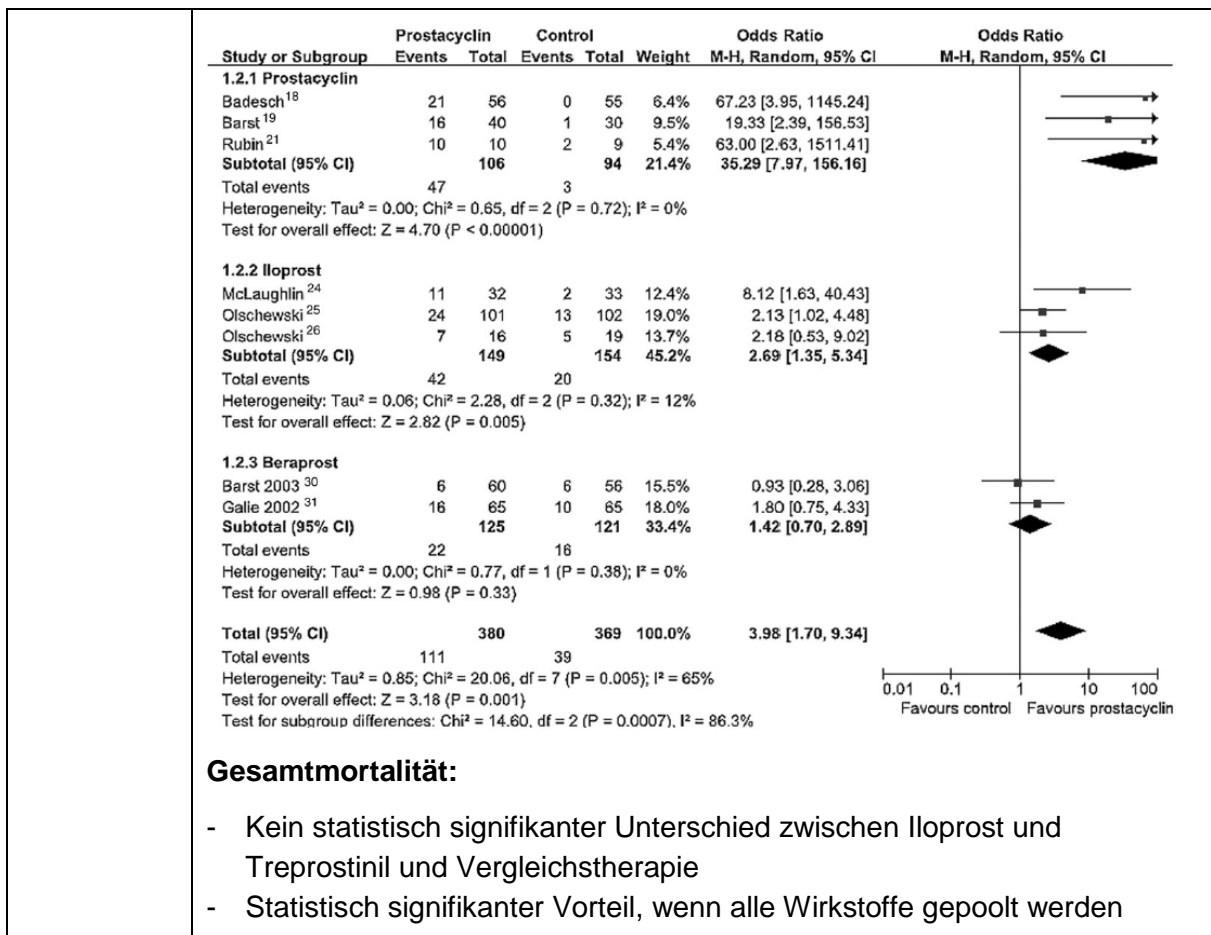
| Study or Subgroup | Prostacyclin Events | Prostacyclin Total | Control Events | Control Total | Weight | Odds Ratio M-H, Random, 95% CI |
|---|---|---|---|---|---|---|
| **1.2.1 Prostacyclin** | | | | | | |
| Badesch$^{18}$ | 21 | 56 | 0 | 55 | 6.4% | 67.23 [3.95, 1145.24] |
| Barst$^{19}$ | 16 | 40 | 1 | 30 | 9.5% | 19.33 [2.39, 156.53] |
| Rubin$^{21}$ | 10 | 10 | 2 | 9 | 5.4% | 63.00 [2.63, 1511.41] |
| **Subtotal (95% CI)** | | **106** | | **94** | **21.4%** | **35.29 [7.97, 156.16]** |
| Total events | 47 | | 3 | | | |
| Heterogeneity: Tau² = 0.00; Chi² = 0.65, df = 2 (P = 0.72); I² = 0% | | | | | | |
| Test for overall effect: Z = 4.70 (P < 0.00001) | | | | | | |
| **1.2.2 Iloprost** | | | | | | |
| McLaughlin$^{24}$ | 11 | 32 | 2 | 33 | 12.4% | 8.12 [1.63, 40.43] |
| Olschewski$^{25}$ | 24 | 101 | 13 | 102 | 19.0% | 2.13 [1.02, 4.48] |
| Olschewski$^{26}$ | 7 | 16 | 5 | 19 | 13.7% | 2.18 [0.53, 9.02] |
| **Subtotal (95% CI)** | | **149** | | **154** | **45.2%** | **2.69 [1.35, 5.34]** |
| Total events | 42 | | 20 | | | |
| Heterogeneity: Tau² = 0.06; Chi² = 2.28, df = 2 (P = 0.32); I² = 12% | | | | | | |
| Test for overall effect: Z = 2.82 (P = 0.005) | | | | | | |
| **1.2.3 Beraprost** | | | | | | |
| Barst 2003$^{30}$ | 6 | 60 | 6 | 56 | 15.5% | 0.93 [0.28, 3.06] |
| Galie 2002$^{31}$ | 16 | 65 | 10 | 65 | 18.0% | 1.80 [0.75, 4.33] |
| **Subtotal (95% CI)** | | **125** | | **121** | **33.4%** | **1.42 [0.70, 2.89]** |
| Total events | 22 | | 16 | | | |
| Heterogeneity: Tau² = 0.00; Chi² = 0.77, df = 1 (P = 0.38); I² = 0% | | | | | | |
| Test for overall effect: Z = 0.98 (P = 0.33) | | | | | | |
| **Total (95% CI)** | | **380** | | **369** | **100.0%** | **3.98 [1.70, 9.34]** |
| Total events | 111 | | 39 | | | |
| Heterogeneity: Tau² = 0.85; Chi² = 20.06, df = 7 (P = 0.005); I² = 65% | | | | | | |
| Test for overall effect: Z = 3.18 (P = 0.001) | | | | | | |
| Test for subgroup differences: Chi² = 14.60, df = 2 (P = 0.0007), I² = 86.3% | | | | | | |

Odds Ratio
M-H, Random, 95% CI

0.01 0.1 1 10 100
Favours control Favours prostacyclin

**Gesamtmortalität:**

- Kein statistisch signifikanter Unterschied zwischen Iloprost und Treprostinil und Vergleichstherapie
- Statistisch signifikanter Vorteil, wenn alle Wirkstoffe gepoolt werden